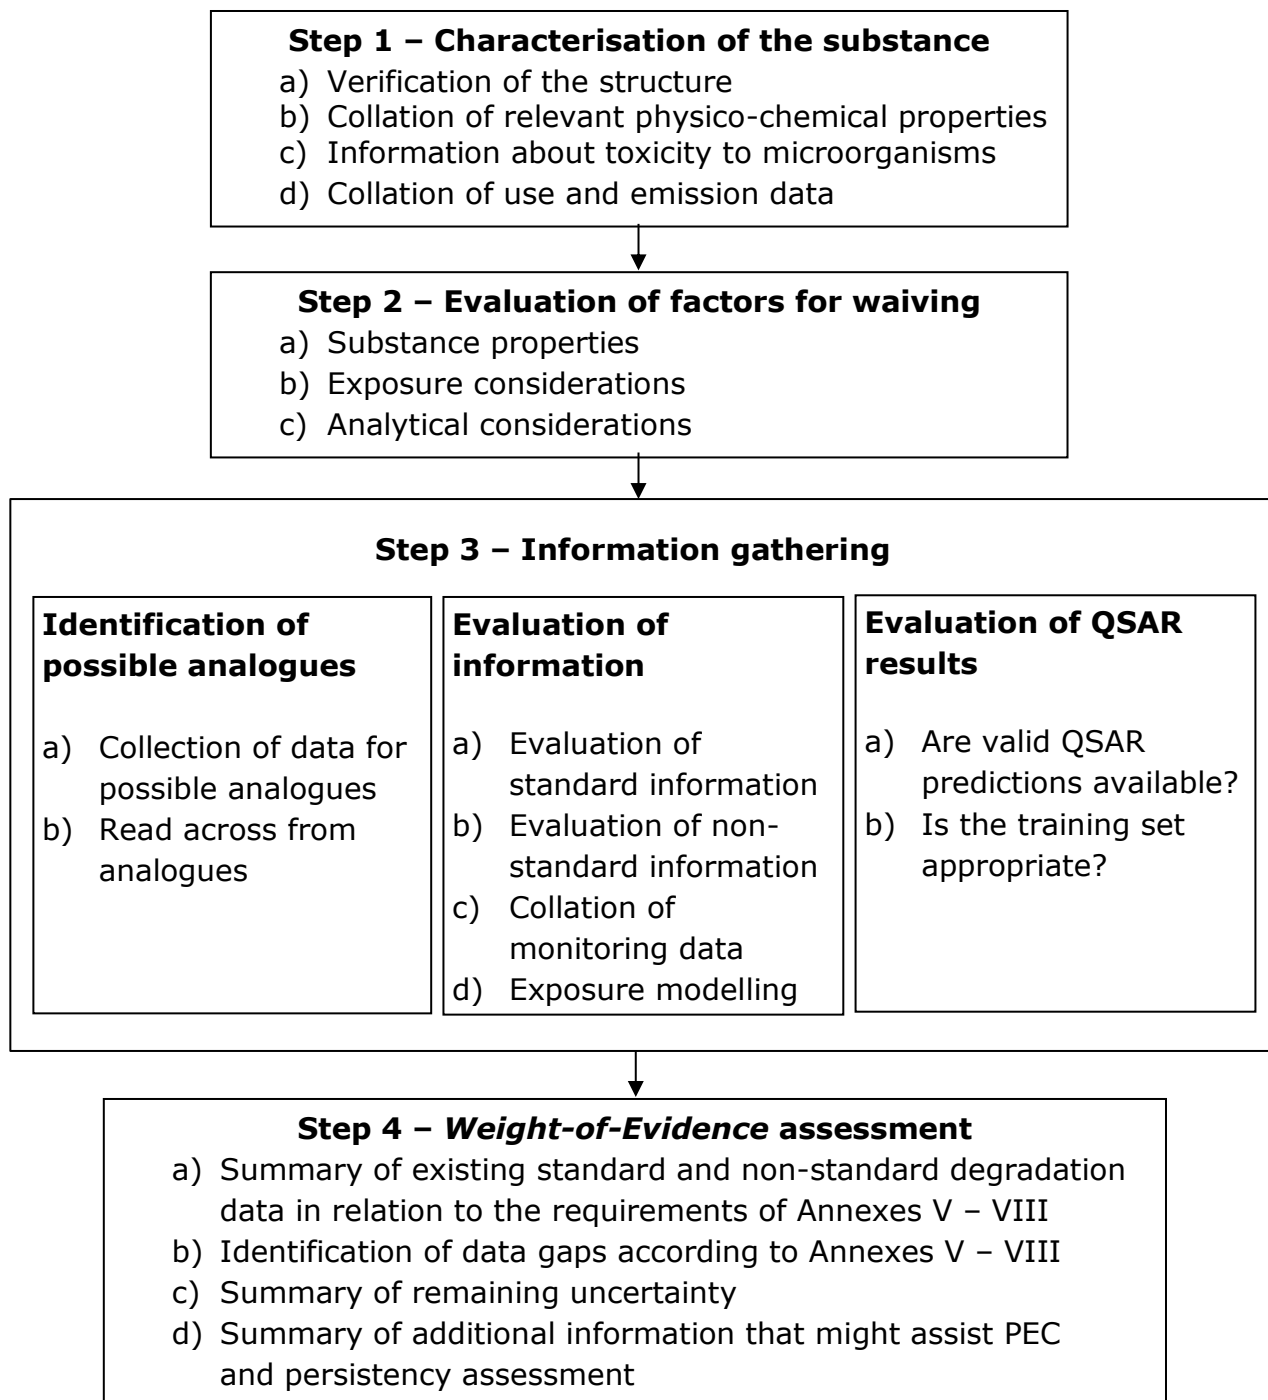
Step 1 – Characterisation of the substance
a) Verification of the structure
b) Collation of relevant physico-chemical properties
c) Information about toxicity to microorganisms
d) Collation of use and emission data

Step 2 – Evaluation of factors for waiving
a) Substance properties
b) Exposure considerations
c) Analytical considerations

Step 3 – Information gathering

Identification of possible analogues
a) Collection of data for possible analogues
b) Read across from analogues

Evaluation of information
a) Evaluation of standard information
b) Evaluation of non-standard information
c) Collation of monitoring data
d) Exposure modelling

Evaluation of QSAR results
a) Are valid QSAR predictions available?
b) Is the training set appropriate?

Step 4 – Weight-of-Evidence assessment
a) Summary of existing standard and non-standard degradation data in relation to the requirements of Annexes V – VIII
b) Identification of data gaps according to Annexes V – VIII
c) Summary of remaining uncertainty
d) Summary of additional information that might assist PEC and persistency assessment